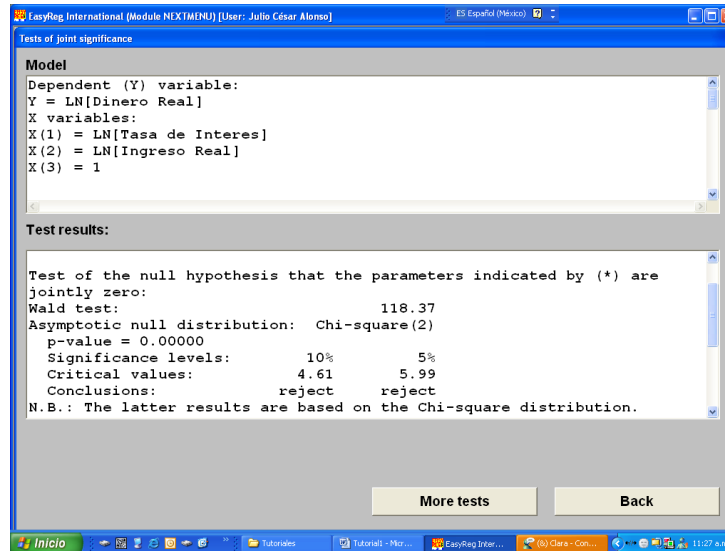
EasyReg International (Module NEXTMENU) [User: Julio César Alonso]
ES Español (México)
Tests of joint significance

Model
Dependent (Y) variable:
Y = LN[Dinero Real]
X variables:
X(1) = LN[Tasa de Interes]
X(2) = LN[Ingreso Real]
X(3) = 1

Test results:
Test of the null hypothesis that the parameters indicated by (*) are jointly zero:
Wald test: 118.37
Asymptotic null distribution: Chi-square(2)
p-value = 0.00000
Significance levels: 10% 5%
Critical values: 4.61 5.99
Conclusions: reject reject
N.B.: The latter results are based on the Chi-square distribution.

More tests
Back

Inicio
Tutoriales
Tutorial1 - Micr...
EasyReg Inter...
(6) Clara - Con...
11:27 a.m